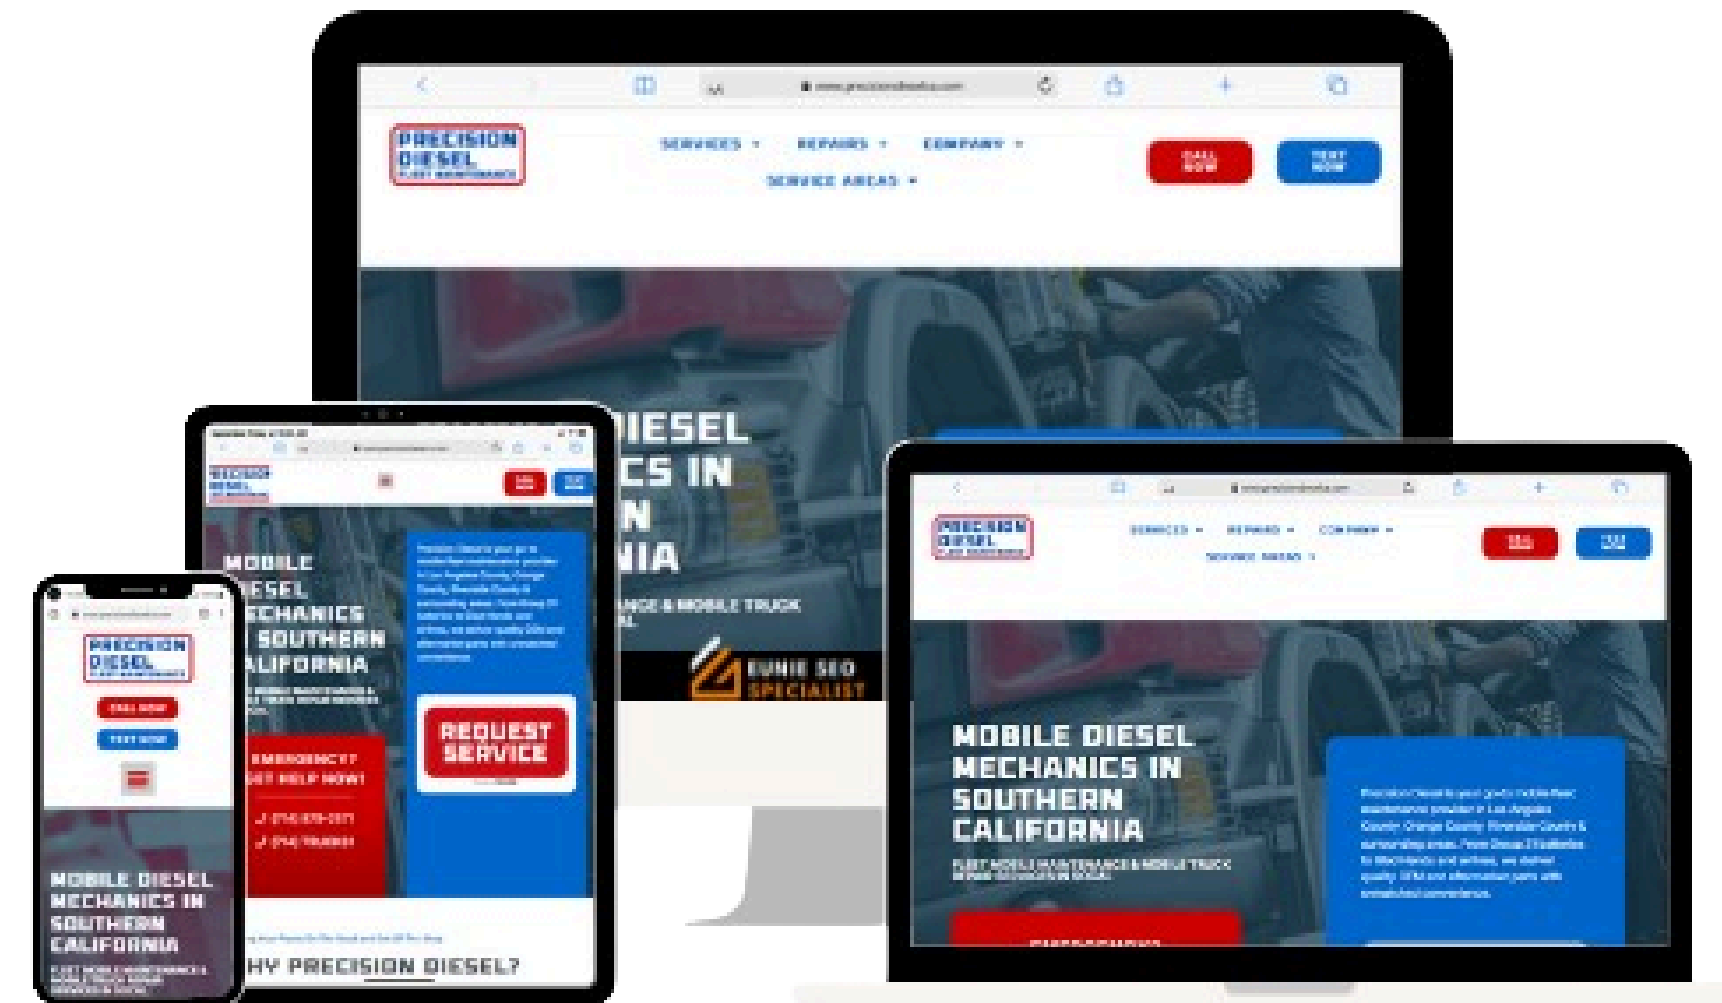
PRECISION DIESEL FLEET MAINTENANCE

SERVICES ▾ REPAIRS ▾ COMPANY ▾

SERVICE AREAS ▾

CALL NOW

TEXT NOW

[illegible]IESEL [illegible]CS IN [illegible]N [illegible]NIA

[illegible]NCE & MOBILE TRUCK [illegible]

EUNIE SEO SPECIALIST

PRECISION DIESEL

MOBILE DIESEL MECHANICS IN SOUTHERN CALIFORNIA

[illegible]

EMERGENCY? GET HELP NOW!

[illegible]

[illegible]

REQUEST SERVICE

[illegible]HY PRECISION DIESEL?

PRECISION DIESEL

CALL NOW

TEXT NOW

MOBILE DIESEL MECHANICS IN SOUTHERN CALIFORNIA

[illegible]

PRECISION DIESEL

SERVICES ▾ REPAIRS ▾ COMPANY ▾

SERVICE AREAS ▾

MOBILE DIESEL MECHANICS IN SOUTHERN CALIFORNIA

FLEET MOBILE MAINTENANCE & MOBILE TRUCK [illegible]

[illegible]